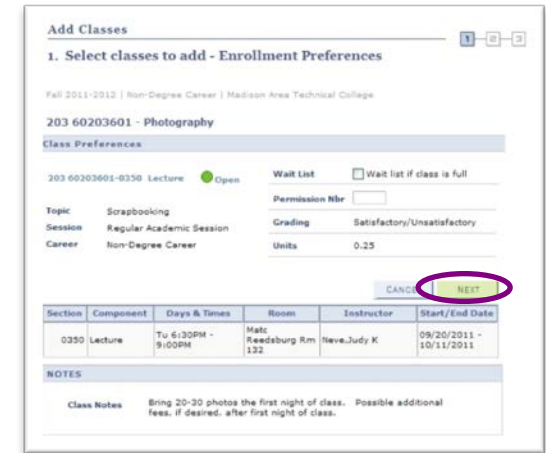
Add Classes

1 2 3

1. Select classes to add - Enrollment Preferences

Fall 2011-2012 | Non-Degree Career | Madison Area Technical College

203 60203601 - Photography

Class Preferences

203 60203601-0350 Lecture Open

Topic Scrapbooking
Session Regular Academic Session
Career Non-Degree Career

Wait List Wait list if class is full
Permission Nbr
Grading Satisfactory/Unsatisfactory
Units 0.25

CANCEL NEXT

| Section | Component | Days & Times | Room | Instructor | Start/End Date |
|---|---|---|---|---|---|
| 0350 | Lecture | Tu 6:30PM - 9:00PM | Matc Reedsburg Rm 132 | Neve,Judy K | 09/20/2011 - 10/11/2011 |

NOTES

Class Notes Bring 20-30 photos the first night of class. Possible additional fees, if desired, after first night of class.